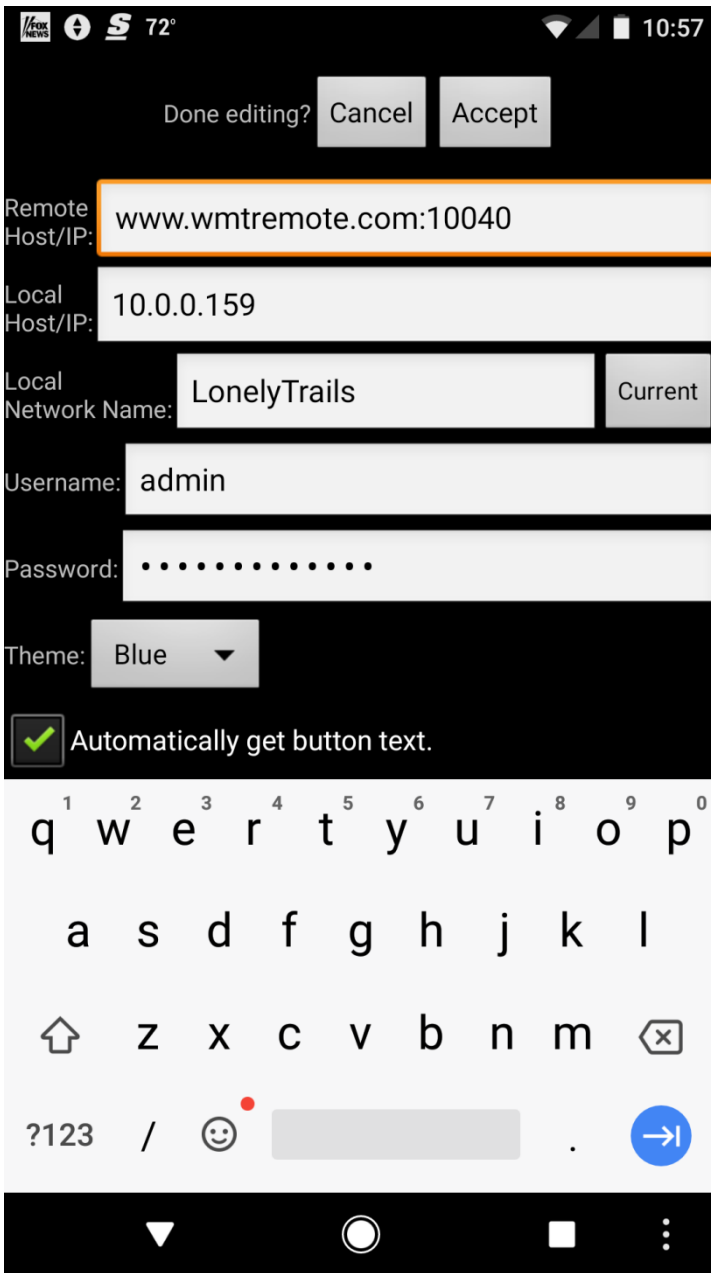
FOX NEWS S 72° 10:57

Done editing? Cancel Accept

Remote Host/IP: www.wmtremote.com:10040

Local Host/IP: 10.0.0.159

Local Network Name: LonelyTrails Current

Username: admin

Password: •••••••••••••

Theme: Blue

Automatically get button text.

1 2 3 4 5 6 7 8 9 0
q w e r t y u i o p
a s d f g h j k l
z x c v b n m
?123 / .